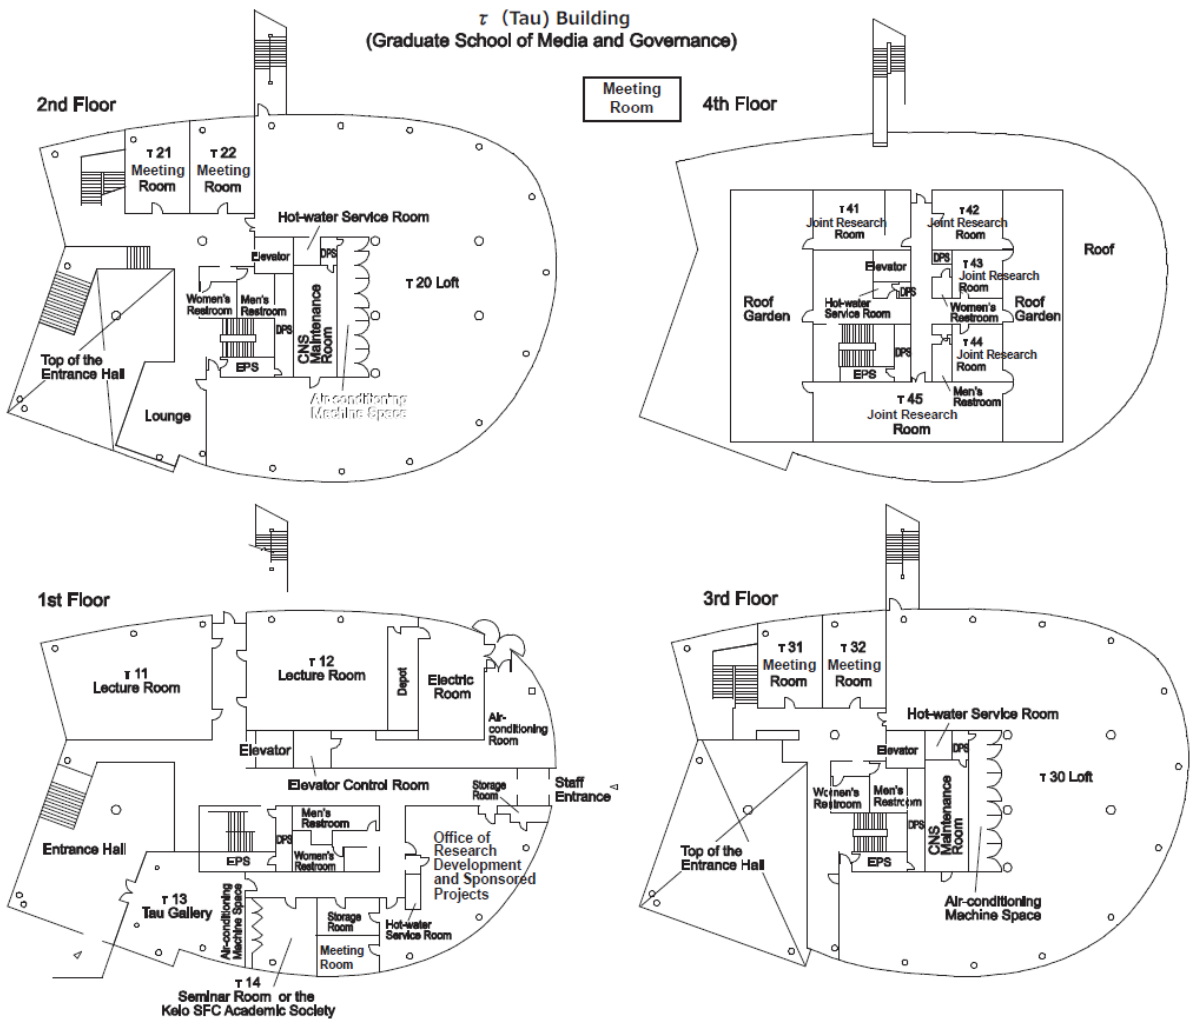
τ (Tau) Building
(Graduate School of Media and Governance)

Meeting Room

2nd Floor

τ 21 Meeting Room
τ 22 Meeting Room
Hot-water Service Room
Elevator
DPS
τ 20 Loft
Women's Restroom
Men's Restroom
DPS
CNS Maintenance Room
EPS
Top of the Entrance Hall
Lounge
Air-conditioning Machine Space

4th Floor

τ 41 Joint Research Room
τ 42 Joint Research Room
Roof
Elevator
DPS
τ 43 Joint Research Room
Roof Garden
Hot-water Service Room
DPS
Women's Restroom
Roof Garden
DPS
τ 44 Joint Research Room
EPS
τ 45 Joint Research Room
Men's Restroom

1st Floor

τ 11 Lecture Room
τ 12 Lecture Room
Depot
Electric Room
Air-conditioning Room
Elevator
Elevator Control Room
Storage Room
Staff Entrance
Men's Restroom
DPS
Entrance Hall
EPS
Women's Restroom
Office of Research Development and Sponsored Projects
τ 13 Tau Gallery
Air-conditioning Machine Space
Storage Room
Hot-water Service Room
Meeting Room
τ 14 Seminar Room or the Keio SFC Academic Society

3rd Floor

τ 31 Meeting Room
τ 32 Meeting Room
Hot-water Service Room
Elevator
DPS
τ 30 Loft
Women's Restroom
Men's Restroom
DPS
CNS Maintenance Room
Top of the Entrance Hall
EPS
Air-conditioning Machine Space